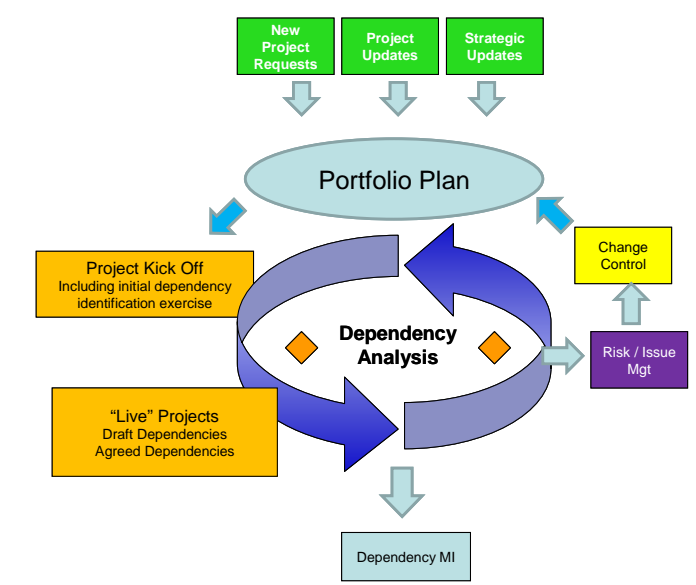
New Project Requests

Project Updates

Strategic Updates

Portfolio Plan

Project Kick Off
Including initial dependency identification exercise

Change Control

Dependency Analysis

Risk / Issue Mgt

"Live" Projects
Draft Dependencies
Agreed Dependencies

Dependency MI